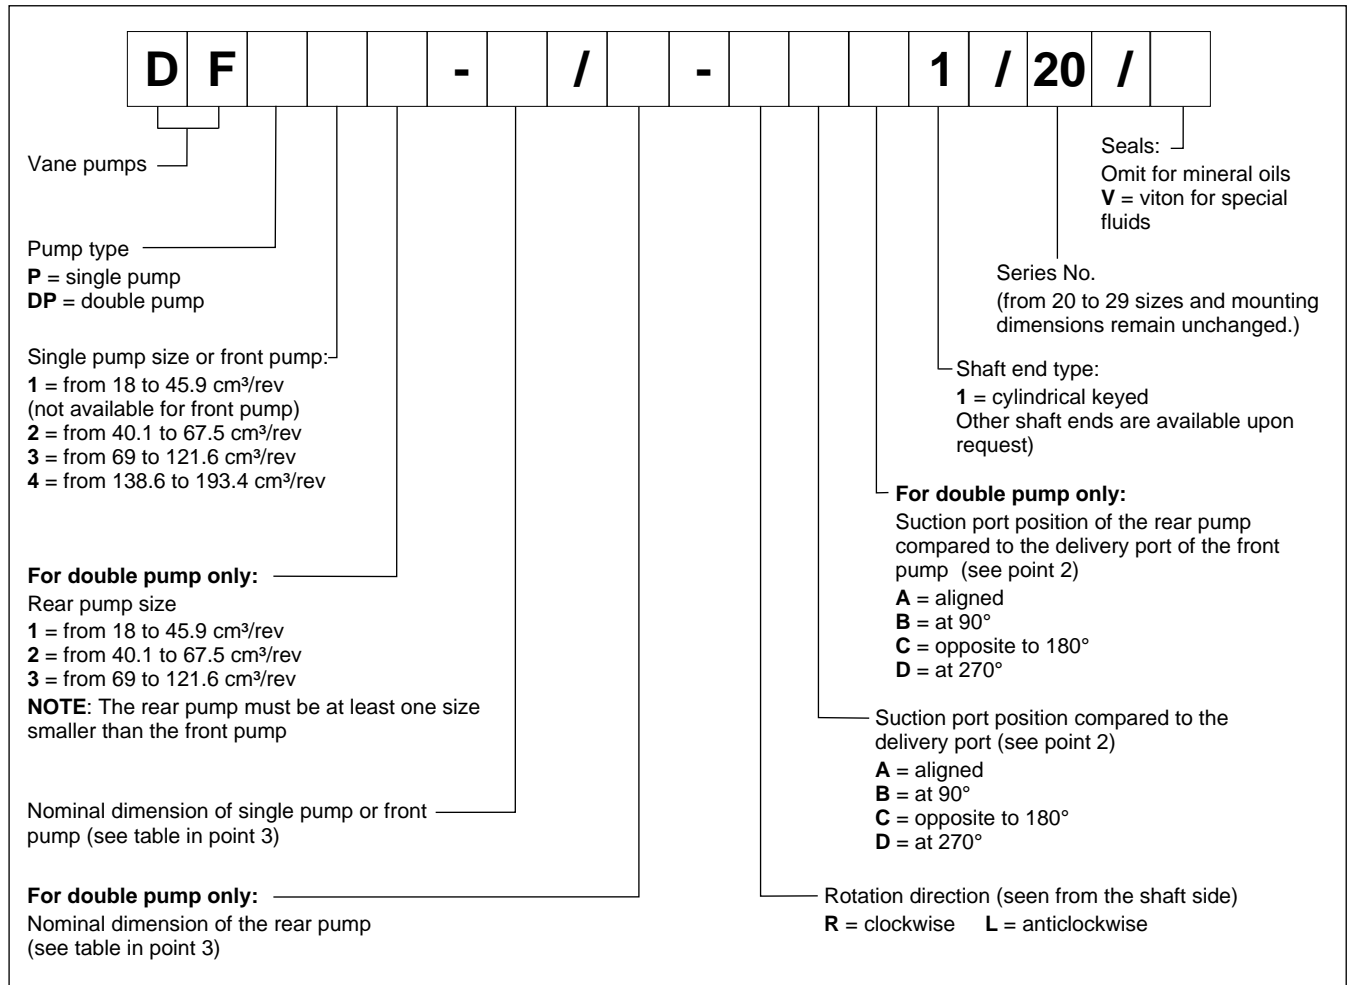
| D | F | | | | - | | / | | - | | | | 1 | / | 20 | / | |
|---|---|---|---|---|---|---|---|---|---|---|---|---|---|---|---|---|---|

Vane pumps

Pump type
**P** = single pump
**DP** = double pump

Single pump size or front pump:
**1** = from 18 to 45.9 cm³/rev (not available for front pump)
**2** = from 40.1 to 67.5 cm³/rev
**3** = from 69 to 121.6 cm³/rev
**4** = from 138.6 to 193.4 cm³/rev

**For double pump only:**
Rear pump size
**1** = from 18 to 45.9 cm³/rev
**2** = from 40.1 to 67.5 cm³/rev
**3** = from 69 to 121.6 cm³/rev
**NOTE**: The rear pump must be at least one size smaller than the front pump

Nominal dimension of single pump or front pump (see table in point 3)

**For double pump only:**
Nominal dimension of the rear pump (see table in point 3)

Seals:
Omit for mineral oils
**V** = viton for special fluids

Series No.
(from 20 to 29 sizes and mounting dimensions remain unchanged.)

Shaft end type:
**1** = cylindrical keyed
Other shaft ends are available upon request)

**For double pump only:**
Suction port position of the rear pump compared to the delivery port of the front pump (see point 2)
**A** = aligned
**B** = at 90°
**C** = opposite to 180°
**D** = at 270°

Suction port position compared to the delivery port (see point 2)
**A** = aligned
**B** = at 90°
**C** = opposite to 180°
**D** = at 270°

Rotation direction (seen from the shaft side)
**R** = clockwise **L** = anticlockwise